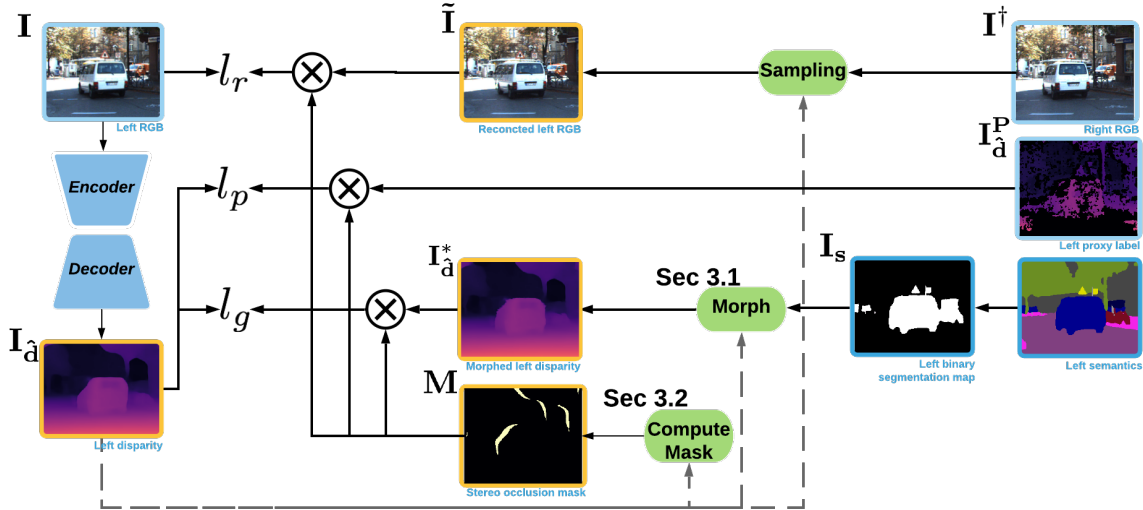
$\mathbf{I}$

Left RGB

Encoder

Decoder

$\mathbf{I}_{\hat{\mathbf{d}}}$

Left disparity

$l_r$

$l_p$

$l_g$

$\tilde{\mathbf{I}}$

Reconcted left RGB

$\mathbf{I}_{\hat{\mathbf{d}}}^{*}$

Morphed left disparity

$\mathbf{M}$

Stereo occlusion mask

Sampling

Sec 3.1

Morph

Sec 3.2

Compute Mask

$\mathbf{I}^{\dagger}$

Right RGB

$\mathbf{I}_{\hat{\mathbf{d}}}^{\mathbf{P}}$

Left proxy label

$\mathbf{I_s}$

Left binary segmentation map

Left semantics